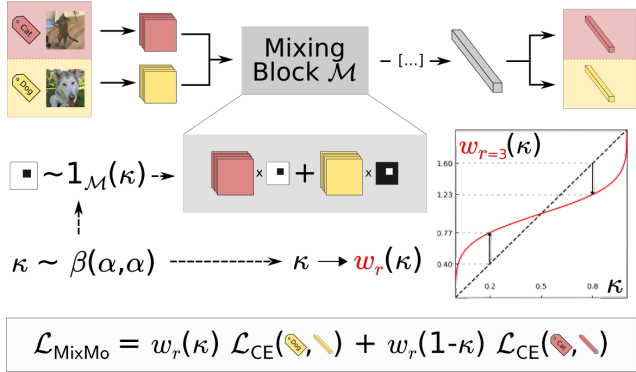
Cat

Dog

Mixing Block $\mathcal{M}$

[...]

$w_{r=3}(\kappa)$

1.60

1.23

0.77

0.40

0.2

0.5

0.8

$\kappa$

$\sim 1_{\mathcal{M}}(\kappa)$

x

+

x

$\kappa \sim \beta(\alpha,\alpha)$

$\kappa \rightarrow w_r(\kappa)$

$\mathcal{L}_{\text{MixMo}} = w_r(\kappa)\ \mathcal{L}_{\text{CE}}($Dog$,\ ) + w_r(1\text{-}\kappa)\ \mathcal{L}_{\text{CE}}($Cat$,\ )$